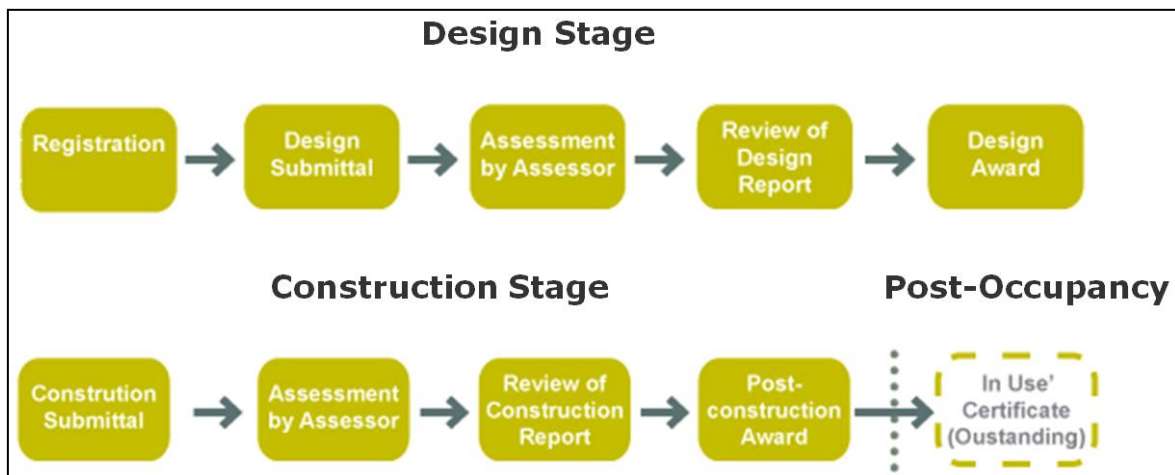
Design Stage

Registration

Design Submittal

Assessment by Assessor

Review of Design Report

Design Award

Construction Stage

Post-Occupancy

Constrution Submittal

Assessment by Assessor

Review of Construction Report

Post-construction Award

In Use' Certificate (Oustanding)